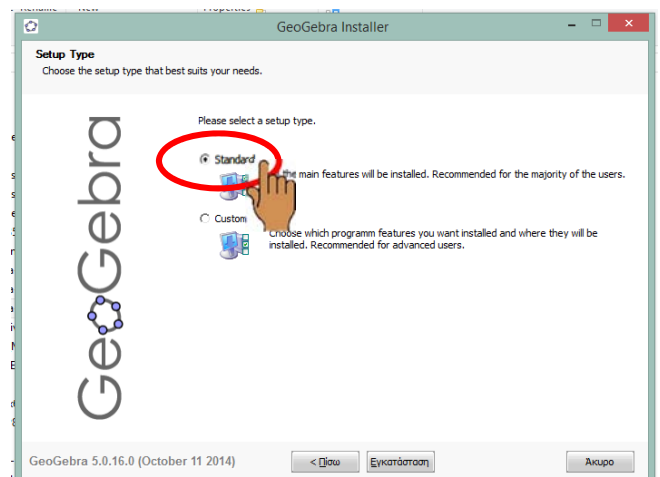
Rename New Properties

GeoGebra Installer

Setup Type
Choose the setup type that best suits your needs.

GeoGebra

Please select a setup type.

Standard
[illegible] the main features will be installed. Recommended for the majority of the users.

Custom
Choose which programm features you want installed and where they will be installed. Recommended for advanced users.

GeoGebra 5.0.16.0 (October 11 2014)

< Πίσω
Εγκατάσταση
Άκυρο